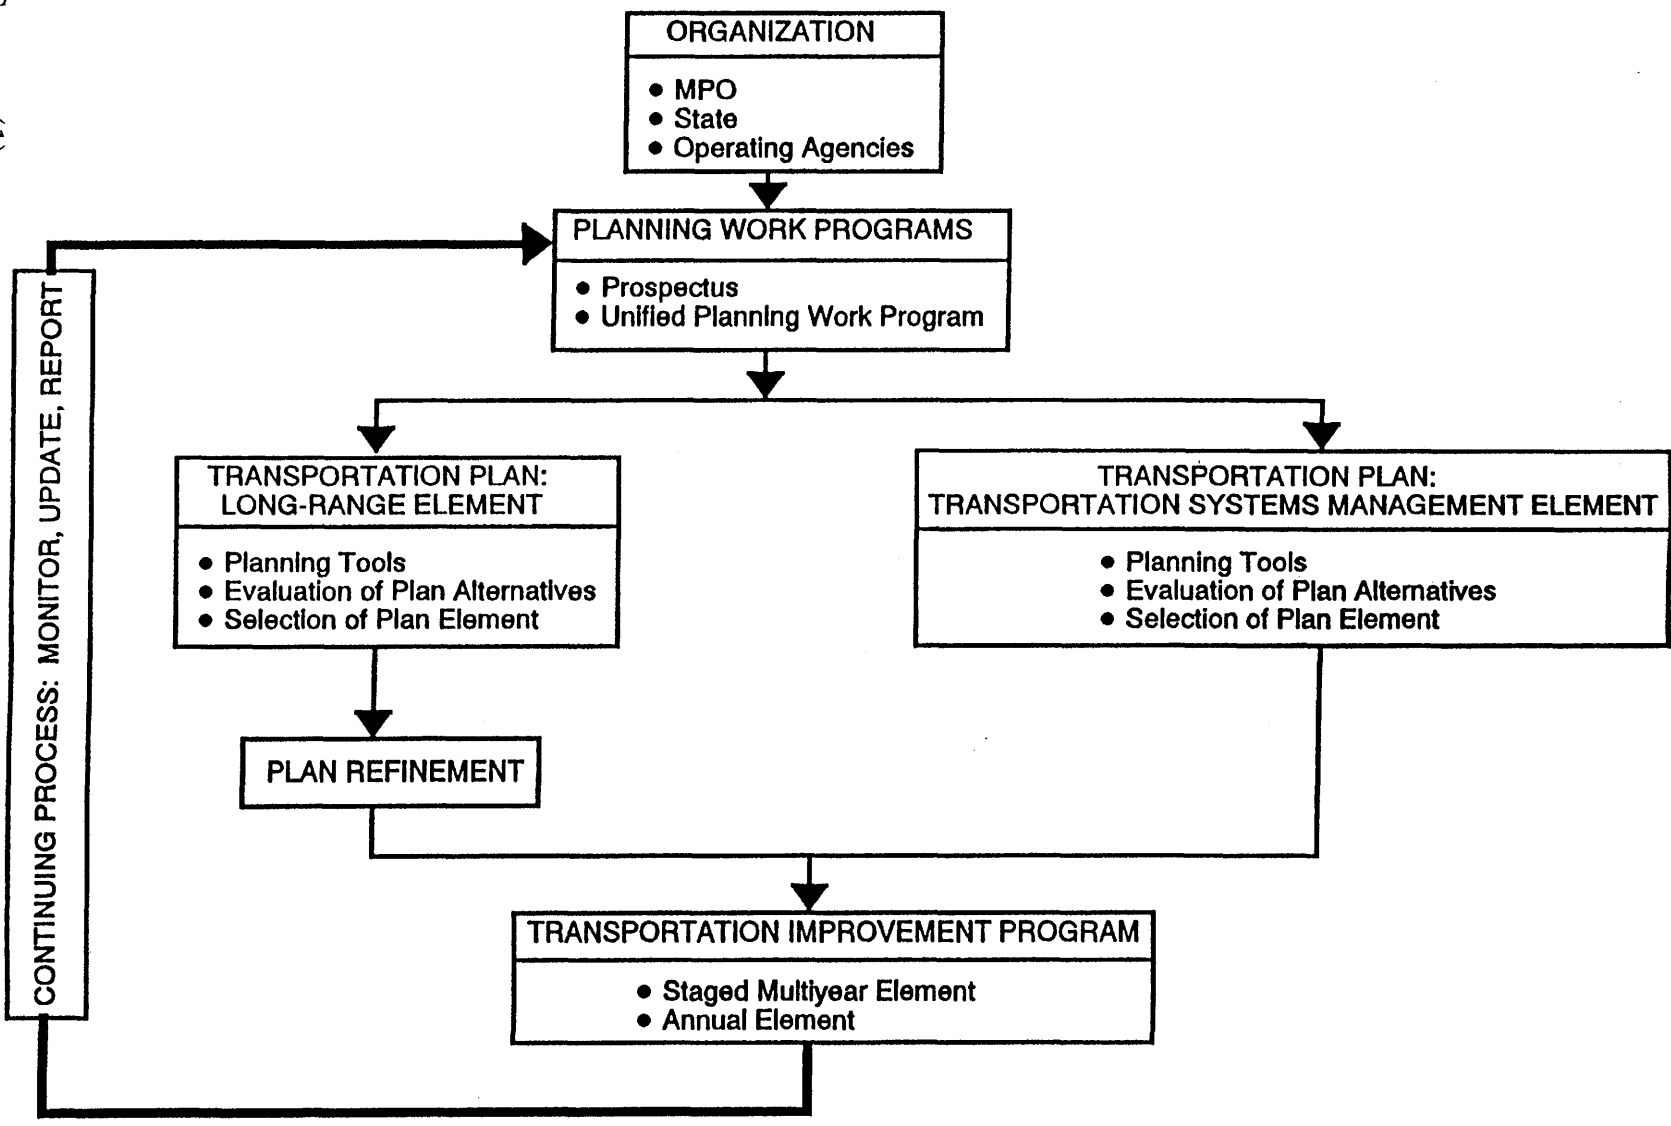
ORGANIZATION

• MPO
• State
• Operating Agencies

PLANNING WORK PROGRAMS

• Prospectus
• Unified Planning Work Program

TRANSPORTATION PLAN: LONG-RANGE ELEMENT

• Planning Tools
• Evaluation of Plan Alternatives
• Selection of Plan Element

TRANSPORTATION PLAN: TRANSPORTATION SYSTEMS MANAGEMENT ELEMENT

• Planning Tools
• Evaluation of Plan Alternatives
• Selection of Plan Element

PLAN REFINEMENT

TRANSPORTATION IMPROVEMENT PROGRAM

• Staged Multiyear Element
• Annual Element

CONTINUING PROCESS: MONITOR, UPDATE, REPORT